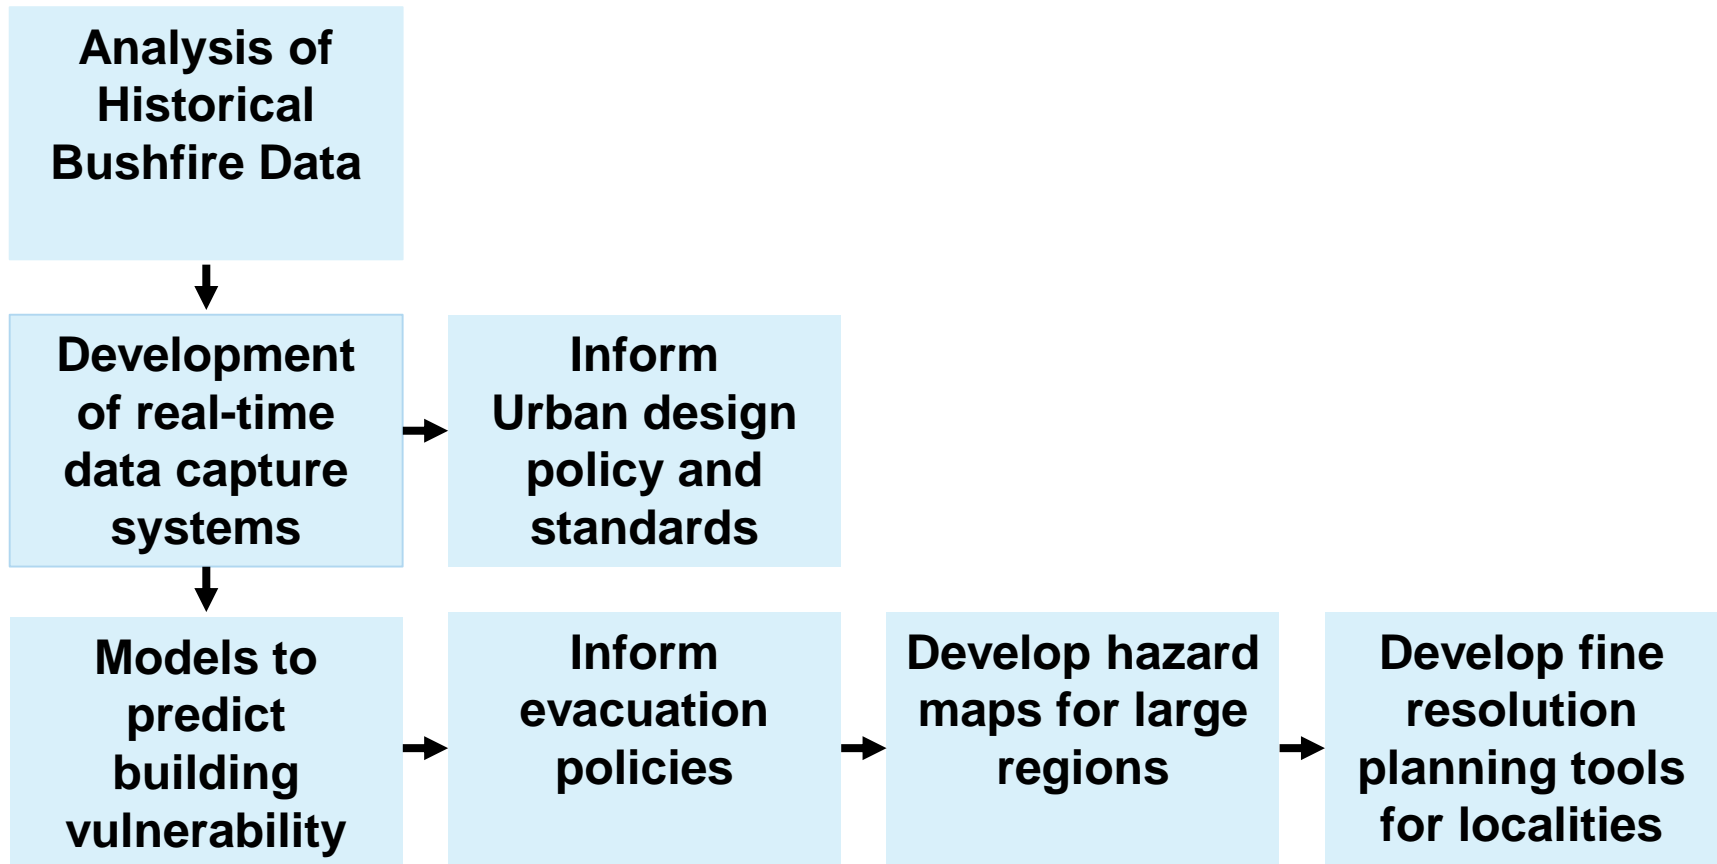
Analysis of Historical Bushfire Data

Development of real-time data capture systems

Inform Urban design policy and standards

Models to predict building vulnerability

Inform evacuation policies

Develop hazard maps for large regions

Develop fine resolution planning tools for localities